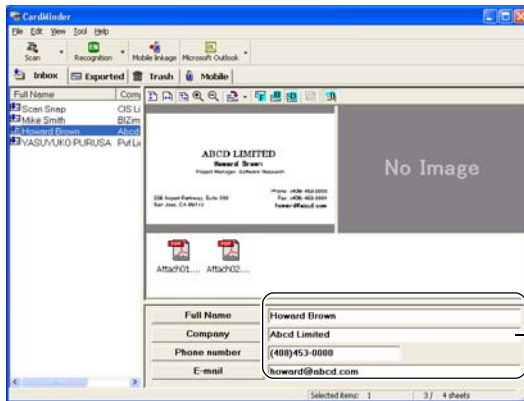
CardMinder

File Edit View Tool Help

Scan Recognition Mobile linkage Microsoft Outlook

Inbox Exported Trash Mobile

| Full Name | Com |
|---|---|
| Scan Snap | CIS Li |
| Mike Smith | BIZim |
| Howard Brown | Abcd |
| YASUYUKO PURUSA | Pul Lir |

ABCD LIMITED
Howard Brown
Project Manager Software Research

Phone: (408) 453-0000
Fax: (408) 453-0001
howard@abcd.com

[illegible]

No Image

Attach01.... Attach02....

| | |
|---|---|
| Full Name | Howard Brown |
| Company | Abcd Limited |
| Phone number | (408)453-0000 |
| E-mail | howard@abcd.com |

Selected items: 1 3 / 4 sheets